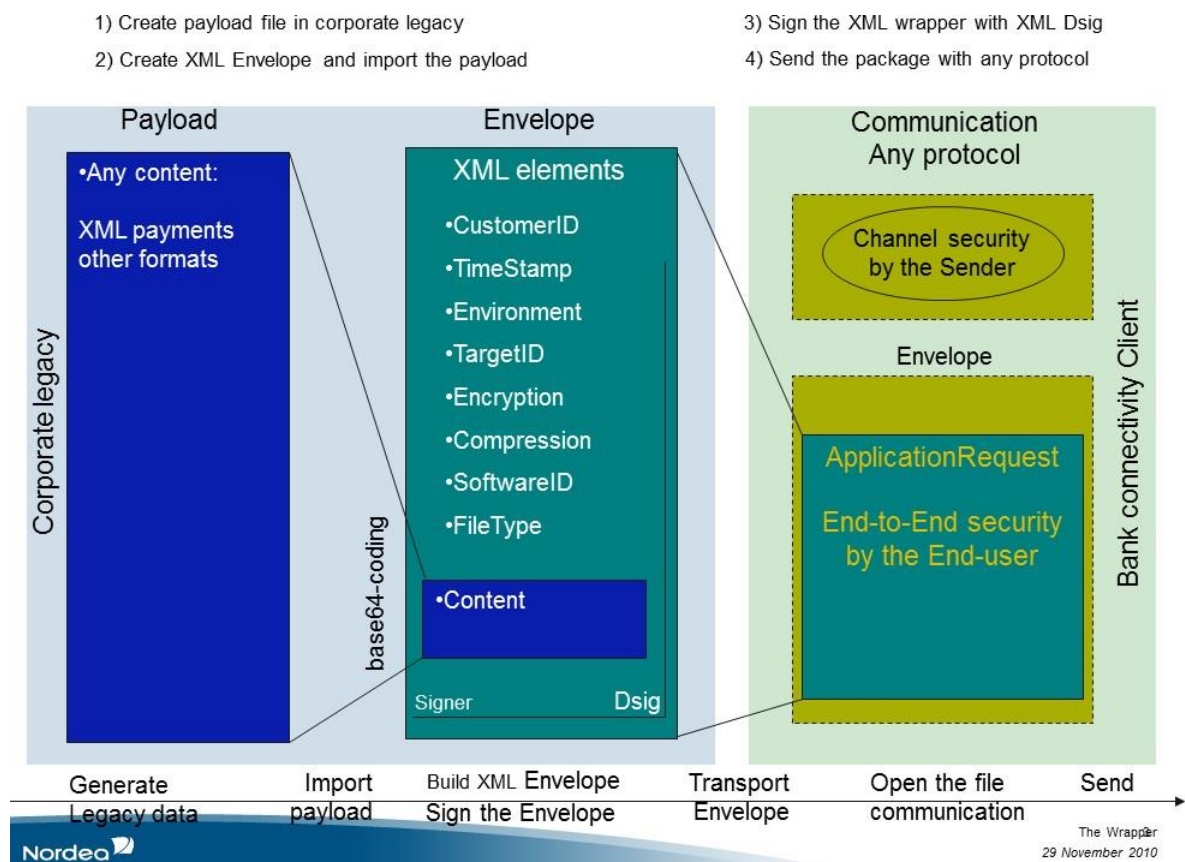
1) Create payload file in corporate legacy

2) Create XML Envelope and import the payload

3) Sign the XML wrapper with XML Dsig

4) Send the package with any protocol

Payload

Envelope

Communication
Any protocol

•Any content:

XML payments
other formats

Corporate legacy

XML elements

•CustomerID

•TimeStamp

•Environment

•TargetID

•Encryption

•Compression

•SoftwareID

•FileType

base64-coding

•Content

Signer

Dsig

Channel security
by the Sender

Envelope

Bank connectivity Client

ApplicationRequest

End-to-End security
by the End-user

Generate
Legacy data

Import
payload

Build XML Envelope
Sign the Envelope

Transport
Envelope

Open the file
communication

Send

Nordea

The Wrapper
29 November 2010